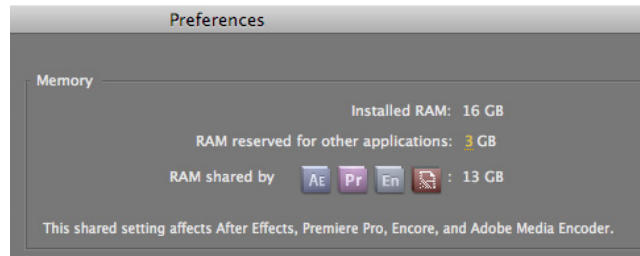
Preferences

Memory

Installed RAM: 16 GB

RAM reserved for other applications: 3 GB

RAM shared by Ae Pr En : 13 GB

This shared setting affects After Effects, Premiere Pro, Encore, and Adobe Media Encoder.